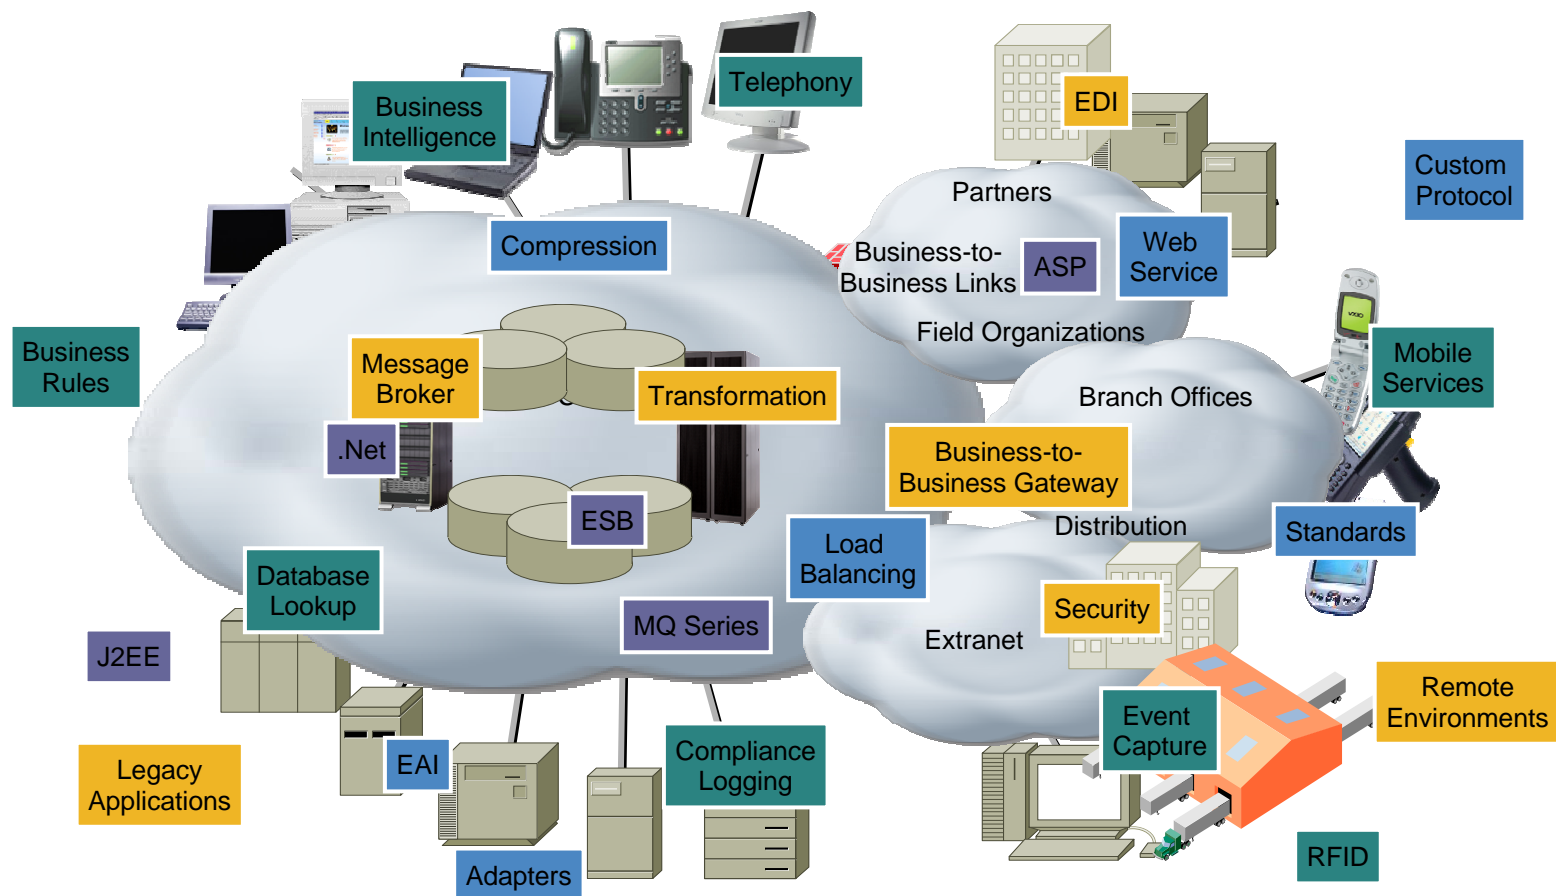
Telephony

Business Intelligence

EDI

Partners

Custom Protocol

Compression

Business-to-Business Links

ASP

Web Service

Field Organizations

Business Rules

Message Broker

Transformation

Branch Offices

Mobile Services

.Net

Business-to-Business Gateway

ESB

Distribution

Standards

Load Balancing

Database Lookup

Security

MQ Series

Extranet

J2EE

Remote Environments

Event Capture

EAI

Legacy Applications

Compliance Logging

RFID

Adapters